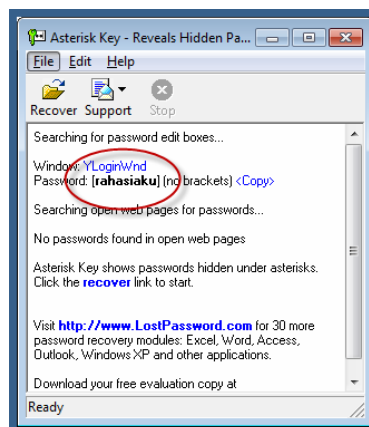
Asterisk Key - Reveals Hidden Pa...

File Edit Help

Recover Support Stop

Searching for password edit boxes...

Window: YLoginWnd
Password: [rahasiaku] (no brackets) <Copy>

Searching open web pages for passwords...

No passwords found in open web pages

Asterisk Key shows passwords hidden under asterisks. Click the recover link to start.

Visit http://www.LostPassword.com for 30 more password recovery modules: Excel, Word, Access, Outlook, Windows XP and other applications.

Download your free evaluation copy at

Ready